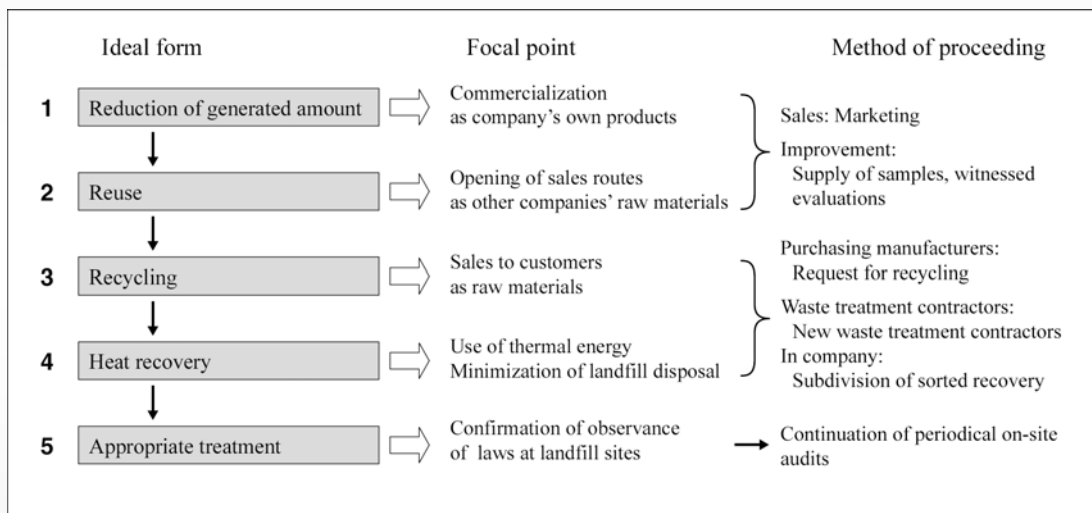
Ideal form

Focal point

Method of proceeding

1 Reduction of generated amount

Commercialization as company's own products

2 Reuse

Opening of sales routes as other companies' raw materials

Sales: Marketing

Improvement: Supply of samples, witnessed evaluations

3 Recycling

Sales to customers as raw materials

4 Heat recovery

Use of thermal energy Minimization of landfill disposal

Purchasing manufacturers: Request for recycling

Waste treatment contractors: New waste treatment contractors

In company: Subdivision of sorted recovery

5 Appropriate treatment

Confirmation of observance of laws at landfill sites

Continuation of periodical on-site audits